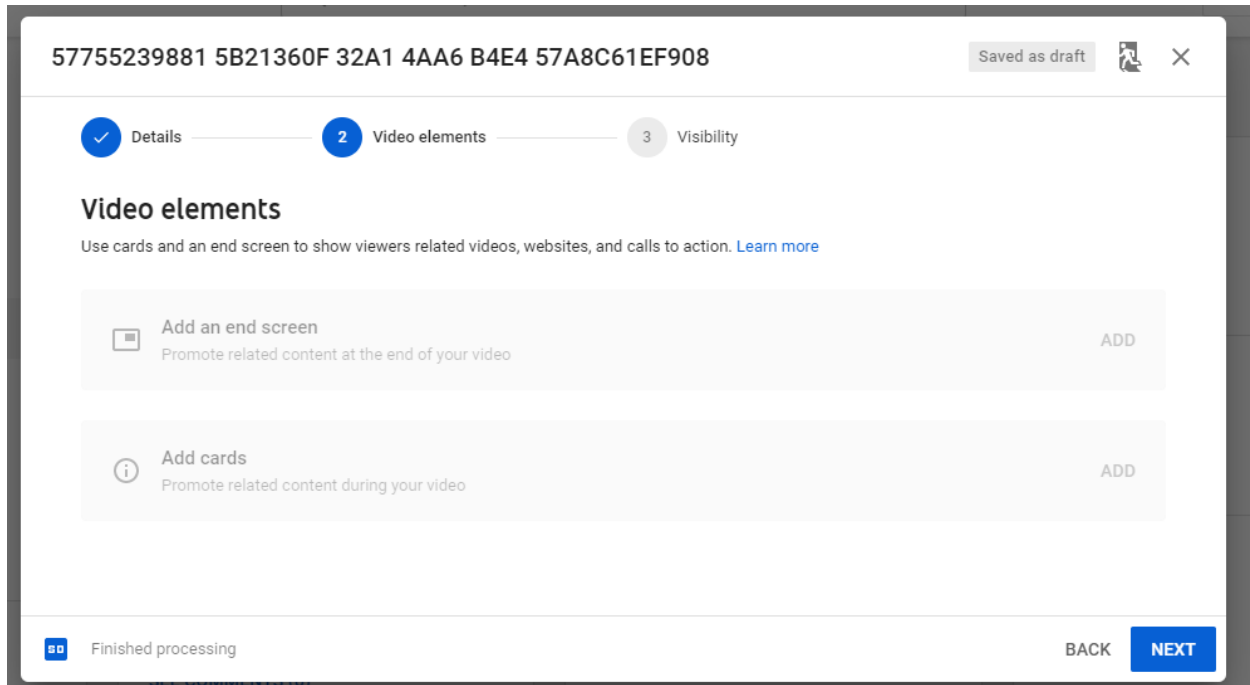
57755239881 5B21360F 32A1 4AA6 B4E4 57A8C61EF908

Saved as draft

Details

2 Video elements

3 Visibility

Video elements

Use cards and an end screen to show viewers related videos, websites, and calls to action. Learn more

Add an end screen
Promote related content at the end of your video

ADD

Add cards
Promote related content during your video

ADD

SD Finished processing

BACK NEXT